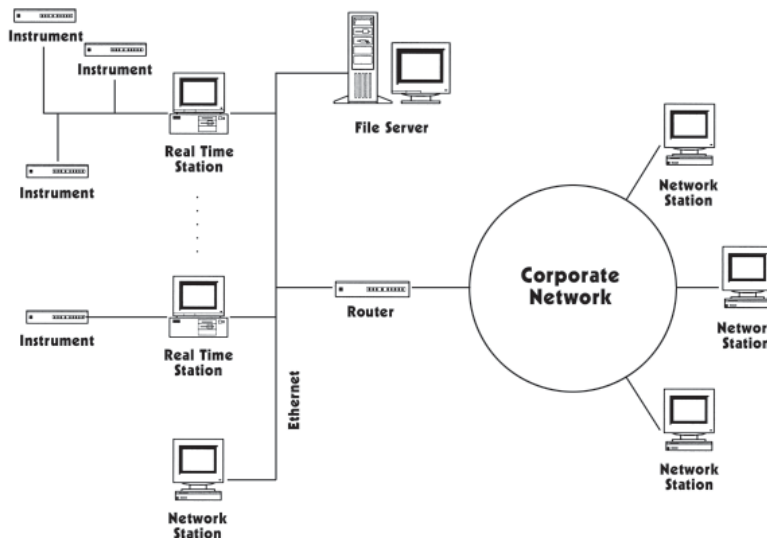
Instrument

Instrument

Real Time Station

File Server

Instrument

Network Station

Corporate Network

Instrument

Real Time Station

Router

Networ Station

Ethernet

Network Station

Network Station